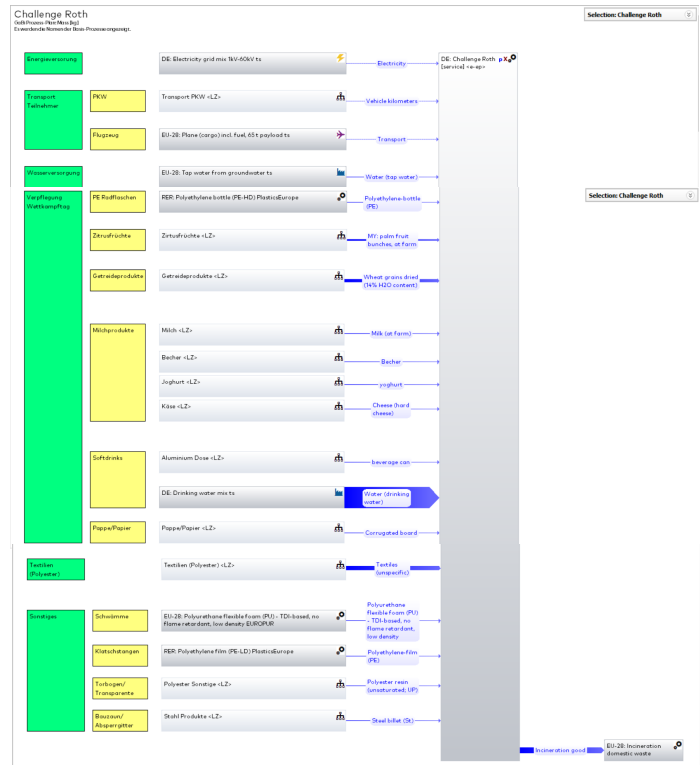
Challenge Roth
GaBi Prozess-Pfeil Mass [kg]
Erweiternde Namen der Basis-Prozesse angezeigt.

Selection: Challenge Roth

Energieversorgung
DE: Electricity grid mix 1kV-60kV ts
Electricity
DE: Challenge Roth
[service] <e-ep>

Transport Teilnehmer
PKW
Transport PKW <LZ>
Vehicle kilometers
Flugzeug
EU-28: Plane (cargo) incl. fuel, 65 t payload ts
Transport

Wasserversorgung
EU-28: Tap water from groundwater ts
Water (tap water)

Selection: Challenge Roth

Verpflegung Wettkampftag
PE Radflaschen
RER: Polyethylene bottle (PE-HD) PlasticsEurope
Polyethylene-bottle (PE)
Zitrusfrüchte
Zirtusfrüchte <LZ>
MY: palm fruit bunches, at farm
Getreideprodukte
Getreideprodukte <LZ>
Wheat grains dried (14% H2O content)
Milchprodukte
Milch <LZ>
Milk (at farm)
Becher <LZ>
Becher
Joghurt <LZ>
yoghurt
Käse <LZ>
Cheese (hard cheese)
Softdrinks
Aluminium Dose <LZ>
beverage can
DE: Drinking water mix ts
Water (drinking water)
Pappe/Papier
Pappe/Papier <LZ>
Corrugated board

Textilien (Polyester)
Textilien (Polyester) <LZ>
Textiles (unspecific)

Sonstiges
Schwämme
EU-28: Polyurethane flexible foam (PU) - TDI-based, no flame retardant, low density EUROPUR
Polyurethane flexible foam (PU) - TDI-based, no flame retardant, low density
Klatschstangen
RER: Polyethylene film (PE-LD) PlasticsEurope
Polyethylene-film (PE)
Torbogen/ Transparente
Polyester Sonstige <LZ>
Polyester resin (unsaturated; UP)
Bauzaun/ Absperrgitter
Stahl Produkte <LZ>
Steel billet (St)

Incineration good
EU-28: Incineration domestic waste